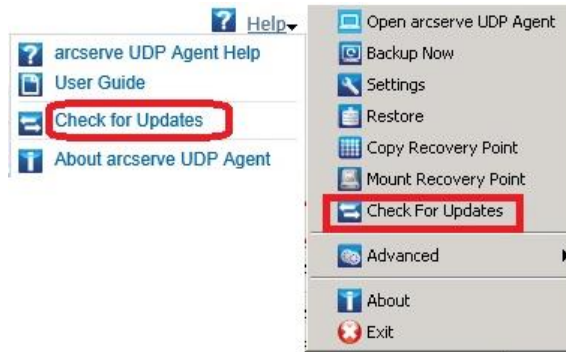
Help

arcserve UDP Agent Help
User Guide
Check for Updates
About arcserve UDP Agent

Open arcserve UDP Agent
Backup Now
Settings
Restore
Copy Recovery Point
Mount Recovery Point
Check For Updates
Advanced
About
Exit